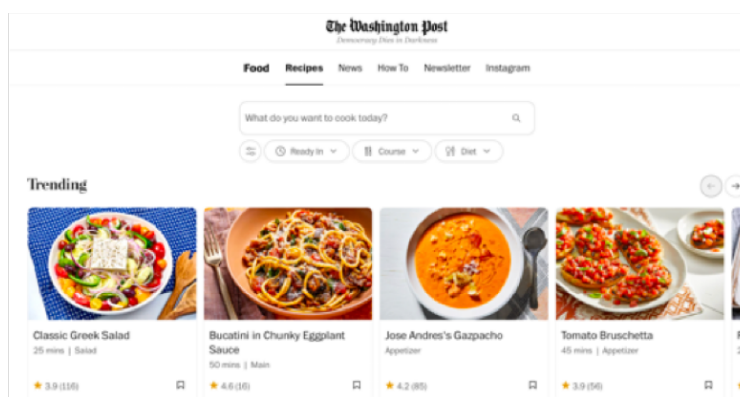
The Washington Post
Democracy Dies in Darkness

Food Recipes News How To Newsletter Instagram

What do you want to cook today?

Ready In Course Diet

Trending

Classic Greek Salad
25 mins | Salad
★ 3.9 (116)

Bucatini in Chunky Eggplant Sauce
50 mins | Main
★ 4.6 (16)

Jose Andres's Gazpacho
Appetizer
★ 4.2 (85)

Tomato Bruschetta
45 mins | Appetizer
★ 3.9 (56)